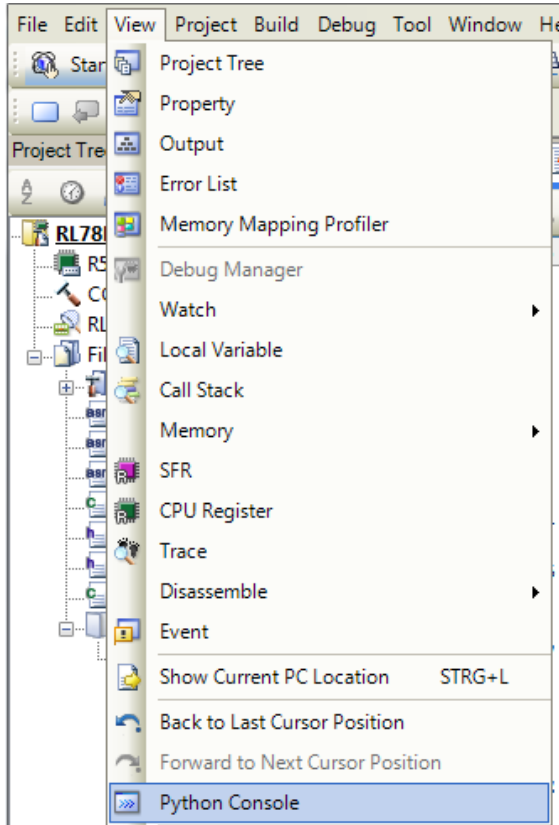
File Edit View Project Build Debug Tool Window He

Star

Project Tre

RL78

R5

C

RL

Fil

asr

asr

asr

c

h

h

c

Project Tree

Property

Output

Error List

Memory Mapping Profiler

Debug Manager

Watch

Local Variable

Call Stack

Memory

SFR

CPU Register

Trace

Disassemble

Event

Show Current PC Location STRG+L

Back to Last Cursor Position

Forward to Next Cursor Position

Python Console